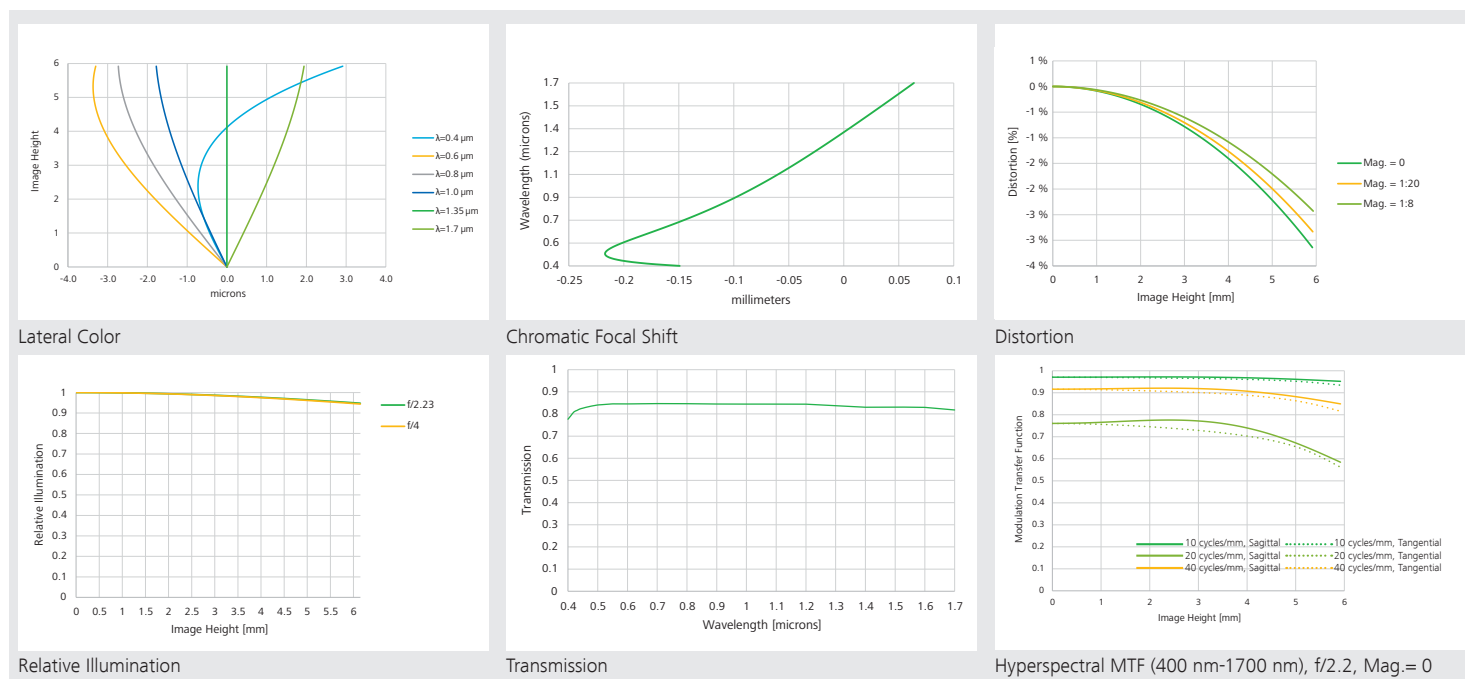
6
5
4
3
2
1
0
Image Height
-4.0 -3.0 -2.0 -1.0 0.0 1.0 2.0 3.0 4.0
microns
λ=0.4 µm
λ=0.6 µm
λ=0.8 µm
λ=1.0 µm
λ=1.35 µm
λ=1.7 µm

Lateral Color

1.7
1.5
1.3
1.1
0.9
0.7
0.5
0.4
1.6
1.4
1.2
1
0.8
0.6
Wavelength (microns)
-0.25 -0.2 -0.15 -0.1 -0.05 0 0.05 0.1
millimeters

Chromatic Focal Shift

1 %
0 %
- 1 %
- 1 %
- 2 %
- 2 %
- 3 %
- 3 %
- 4 %
Distortion [%]
0 1 2 3 4 5 6
Image Height [mm]
Mag. = 0
Mag. = 1:20
Mag. = 1:8

Distortion

1
0.9
0.8
0.7
0.6
0.5
0.4
0.3
0.2
0.1
0
Relative Illumination
0 0.5 1 1.5 2 2.5 3 3.5 4 4.5 5 5.5 6
Image Height [mm]
f/2.23
f/4

Relative Illumination

1
0.9
0.8
0.7
0.6
0.5
0.4
0.3
0.2
0.1
0
Transmission
0.4 0.5 0.6 0.7 0.8 0.9 1 1.1 1.2 1.3 1.4 1.5 1.6 1.7
Wavelength [microns]

Transmission

1
0.9
0.8
0.7
0.6
0.5
0.4
0.3
0.2
0.1
0
Modulation Transfer Function
0 1 2 3 4 5 6
Image Height [mm]
10 cycles/mm, Sagittal
10 cycles/mm, Tangential
20 cycles/mm, Sagittal
20 cycles/mm, Tangential
40 cycles/mm, Sagittal
40 cycles/mm, Tangential

Hyperspectral MTF (400 nm-1700 nm), f/2.2, Mag.= 0